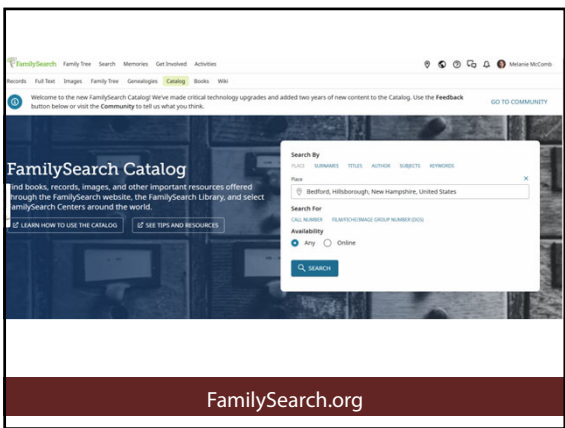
FamilySearch Family Tree Search Memories Get Involved Activities Melanie McComb

Records Full Text Images Family Tree Genealogies Catalog Books Wiki

Welcome to the new FamilySearch Catalog! We've made critical technology upgrades and added two years of new content to the Catalog. Use the Feedback button below or visit the Community to tell us what you think.

GO TO COMMUNITY

FamilySearch Catalog

ind books, records, images, and other important resources offered hrough the FamilySearch website, the FamilySearch Library, and select amilySearch Centers around the world.

LEARN HOW TO USE THE CATALOG

SEE TIPS AND RESOURCES

Search By

PLACE SURNAMES TITLES AUTHOR SUBJECTS KEYWORDS

Place

Bedford, Hillsborough, New Hampshire, United States

Search For

CALL NUMBER FILM/FICHE/IMAGE GROUP NUMBER (DGS)

Availability

Any Online

SEARCH

FamilySearch.org